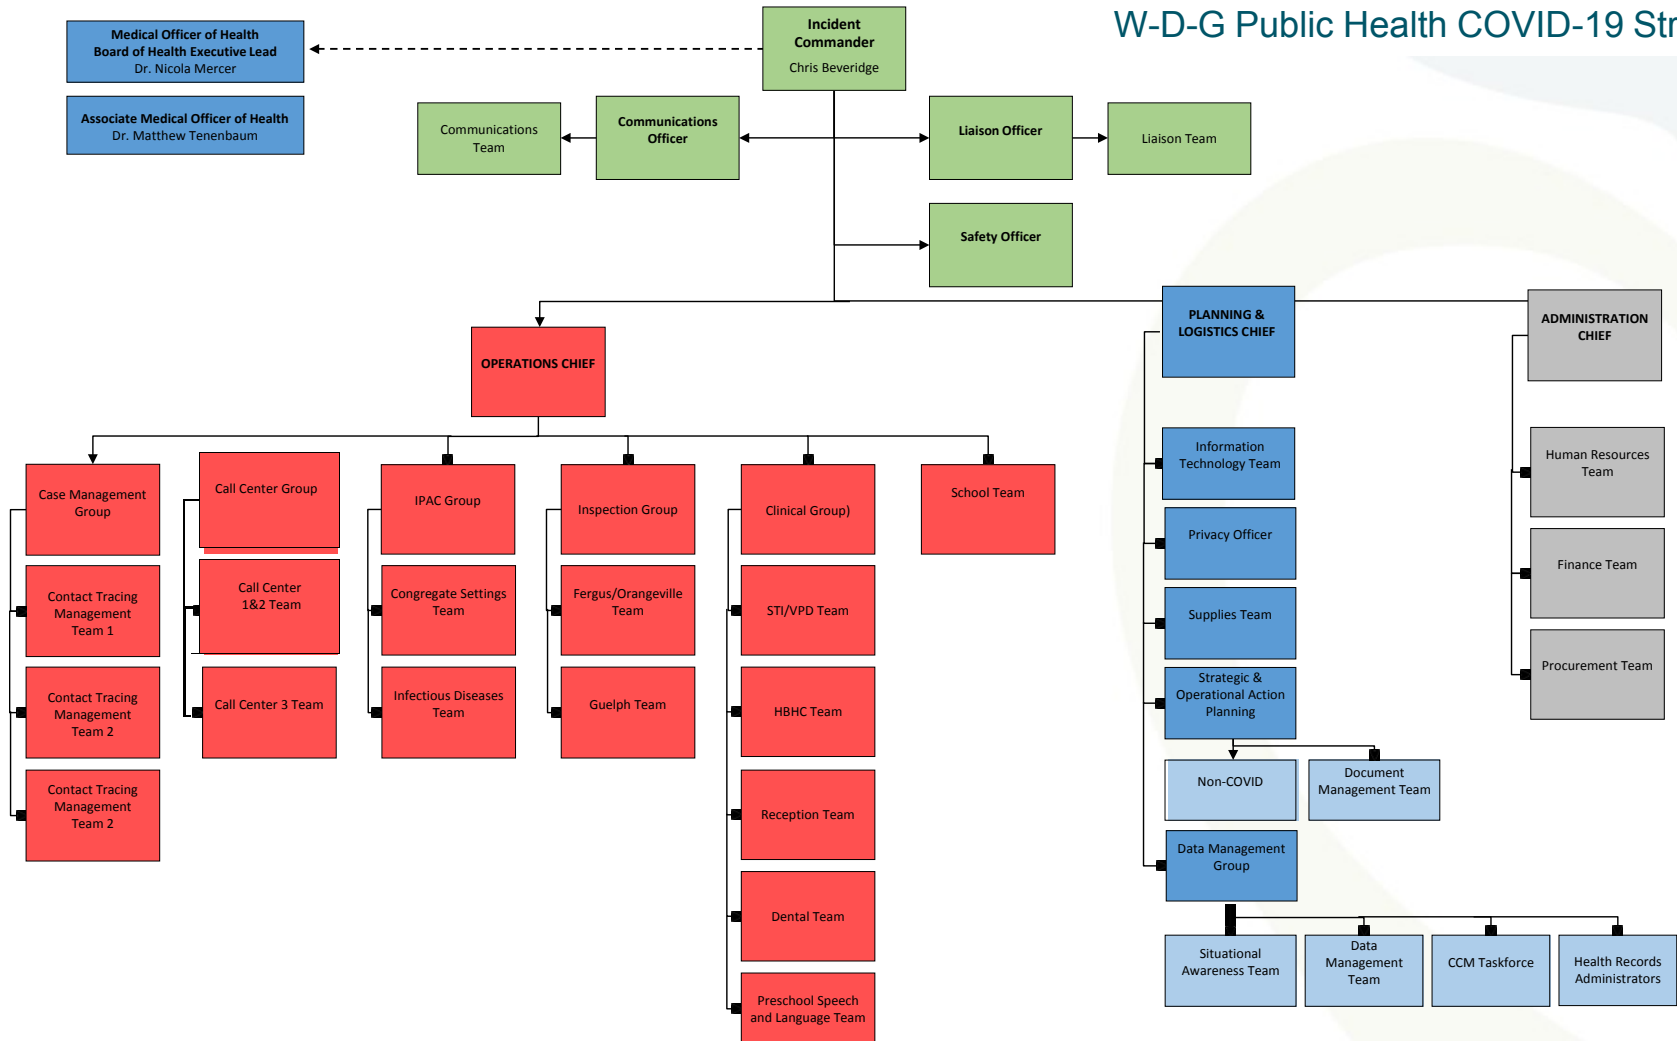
W-D-G Public Health COVID-19 Str

Incident Commander
Chris Beveridge

Medical Officer of Health
Board of Health Executive Lead
Dr. Nicola Mercer

Associate Medical Officer of Health
Dr. Matthew Tenenbaum

Communications Team

Communications Officer

Liaison Officer

Liaison Team

Safety Officer

OPERATIONS CHIEF

PLANNING & LOGISTICS CHIEF

ADMINISTRATION CHIEF

Case Management Group

Contact Tracing Management Team 1

Contact Tracing Management Team 2

Contact Tracing Management Team 2

Call Center Group

Call Center 1&2 Team

Call Center 3 Team

IPAC Group

Congregate Settings Team

Infectious Diseases Team

Inspection Group

Fergus/Orangeville Team

Guelph Team

Clinical Group)

STI/VPD Team

HBHC Team

Reception Team

Dental Team

Preschool Speech and Language Team

School Team

Information Technology Team

Privacy Officer

Supplies Team

Strategic & Operational Action Planning

Non-COVID

Document Management Team

Data Management Group

Situational Awareness Team

Data Management Team

CCM Taskforce

Health Records Administrators

Human Resources Team

Finance Team

Procurement Team